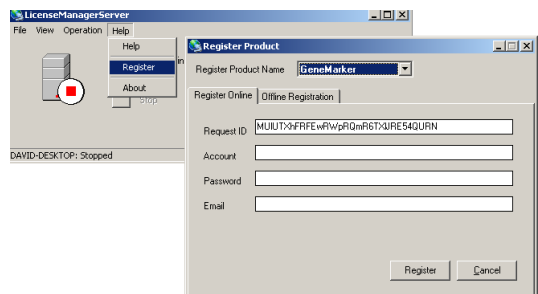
LicenseManagerServer

File View Operation Help

Help

Register

About

Stop

DAVID-DESKTOP: Stopped

Register Product

Register Product Name GeneMarker

Register Online | Offline Registration

Request ID MUIUTXhFRFEwRWpRQmR6TXlJRE54QURN

Account

Password

Email

Register Cancel